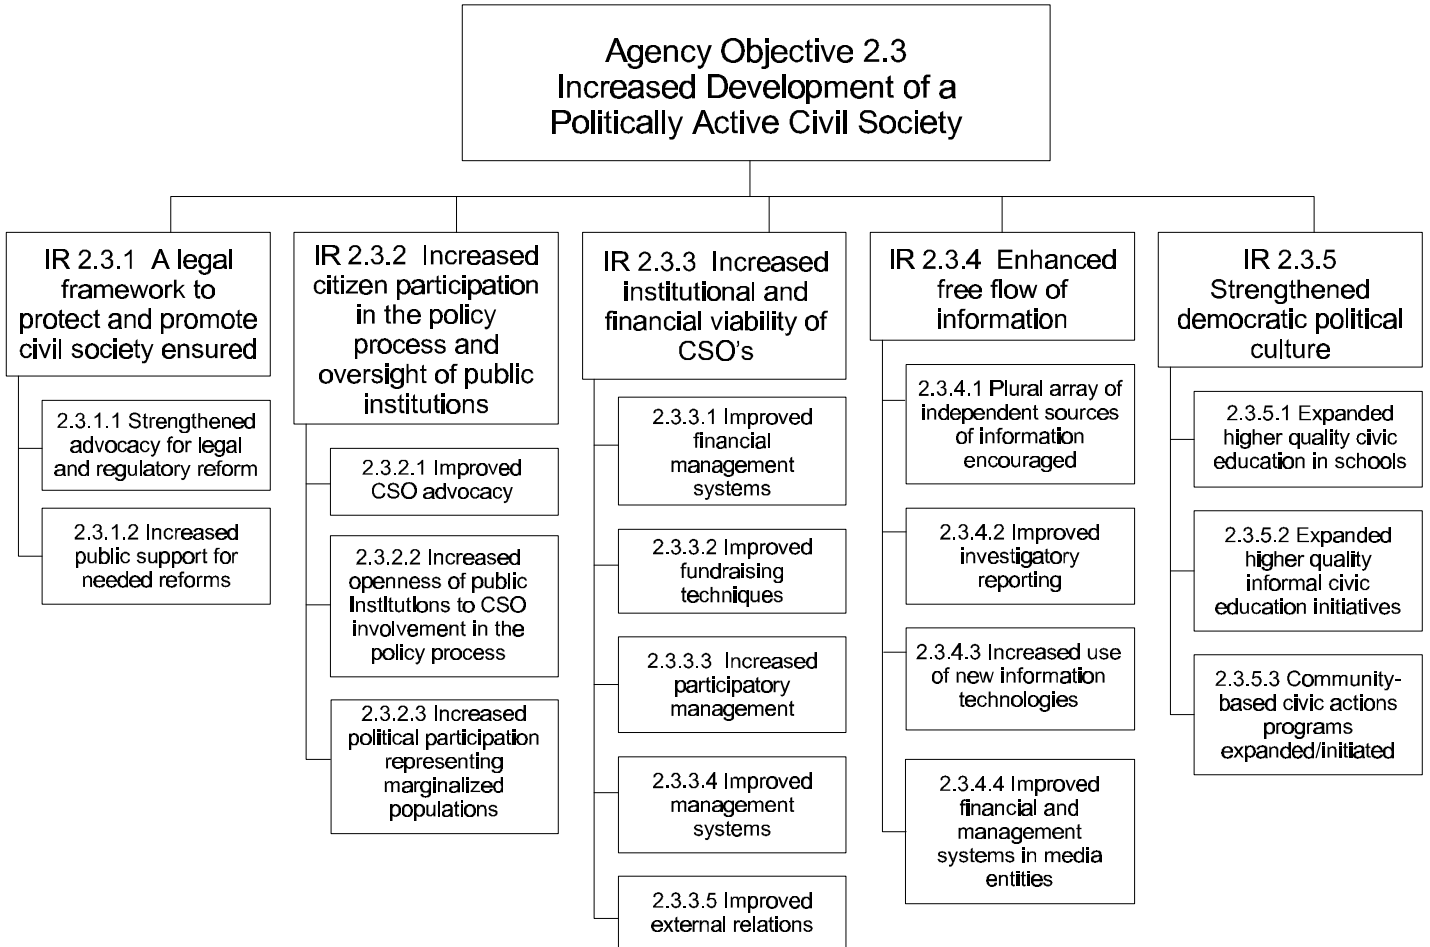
Agency Objective 2.3
Increased Development of a Politically Active Civil Society

IR 2.3.1 A legal framework to protect and promote civil society ensured

2.3.1.1 Strengthened advocacy for legal and regulatory reform

2.3.1.2 Increased public support for needed reforms

IR 2.3.2 Increased citizen participation in the policy process and oversight of public institutions

2.3.2.1 Improved CSO advocacy

2.3.2.2 Increased openness of public Institutions to CSO involvement in the policy process

2.3.2.3 Increased political participation representing marginalized populations

IR 2.3.3 Increased institutional and financial viability of CSO's

2.3.3.1 Improved financial management systems

2.3.3.2 Improved fundraising techniques

2.3.3.3 Increased participatory management

2.3.3.4 Improved management systems

2.3.3.5 Improved external relations

IR 2.3.4 Enhanced free flow of information

2.3.4.1 Plural array of independent sources of information encouraged

2.3.4.2 Improved investigatory reporting

2.3.4.3 Increased use of new information technologies

2.3.4.4 Improved financial and management systems in media entities

IR 2.3.5 Strengthened democratic political culture

2.3.5.1 Expanded higher quality civic education in schools

2.3.5.2 Expanded higher quality informal civic education initiatives

2.3.5.3 Community-based civic actions programs expanded/initiated